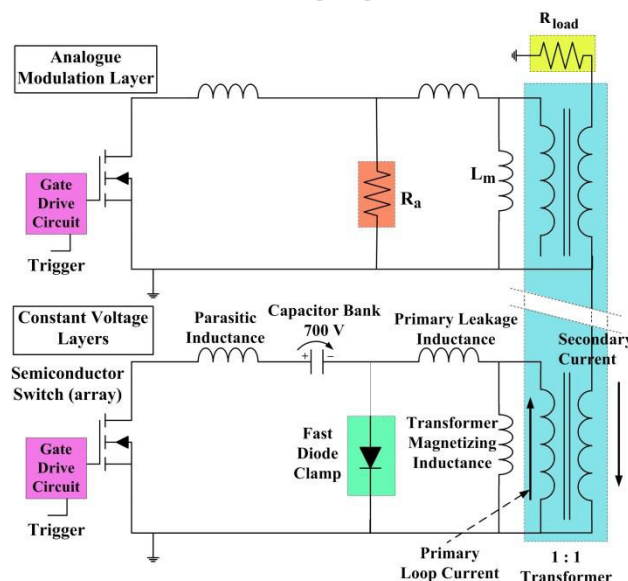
$R_{load}$

Analogue Modulation Layer

Gate Drive Circuit

Trigger

$R_a$

$L_m$

Constant Voltage Layers

Parasitic Inductance

Capacitor Bank 700 V

+ −

Primary Leakage Inductance

Secondary Current

Semiconductor Switch (array)

Gate Drive Circuit

Trigger

Fast Diode Clamp

Transformer Magnetizing Inductance

Primary Loop Current

1 : 1 Transformer